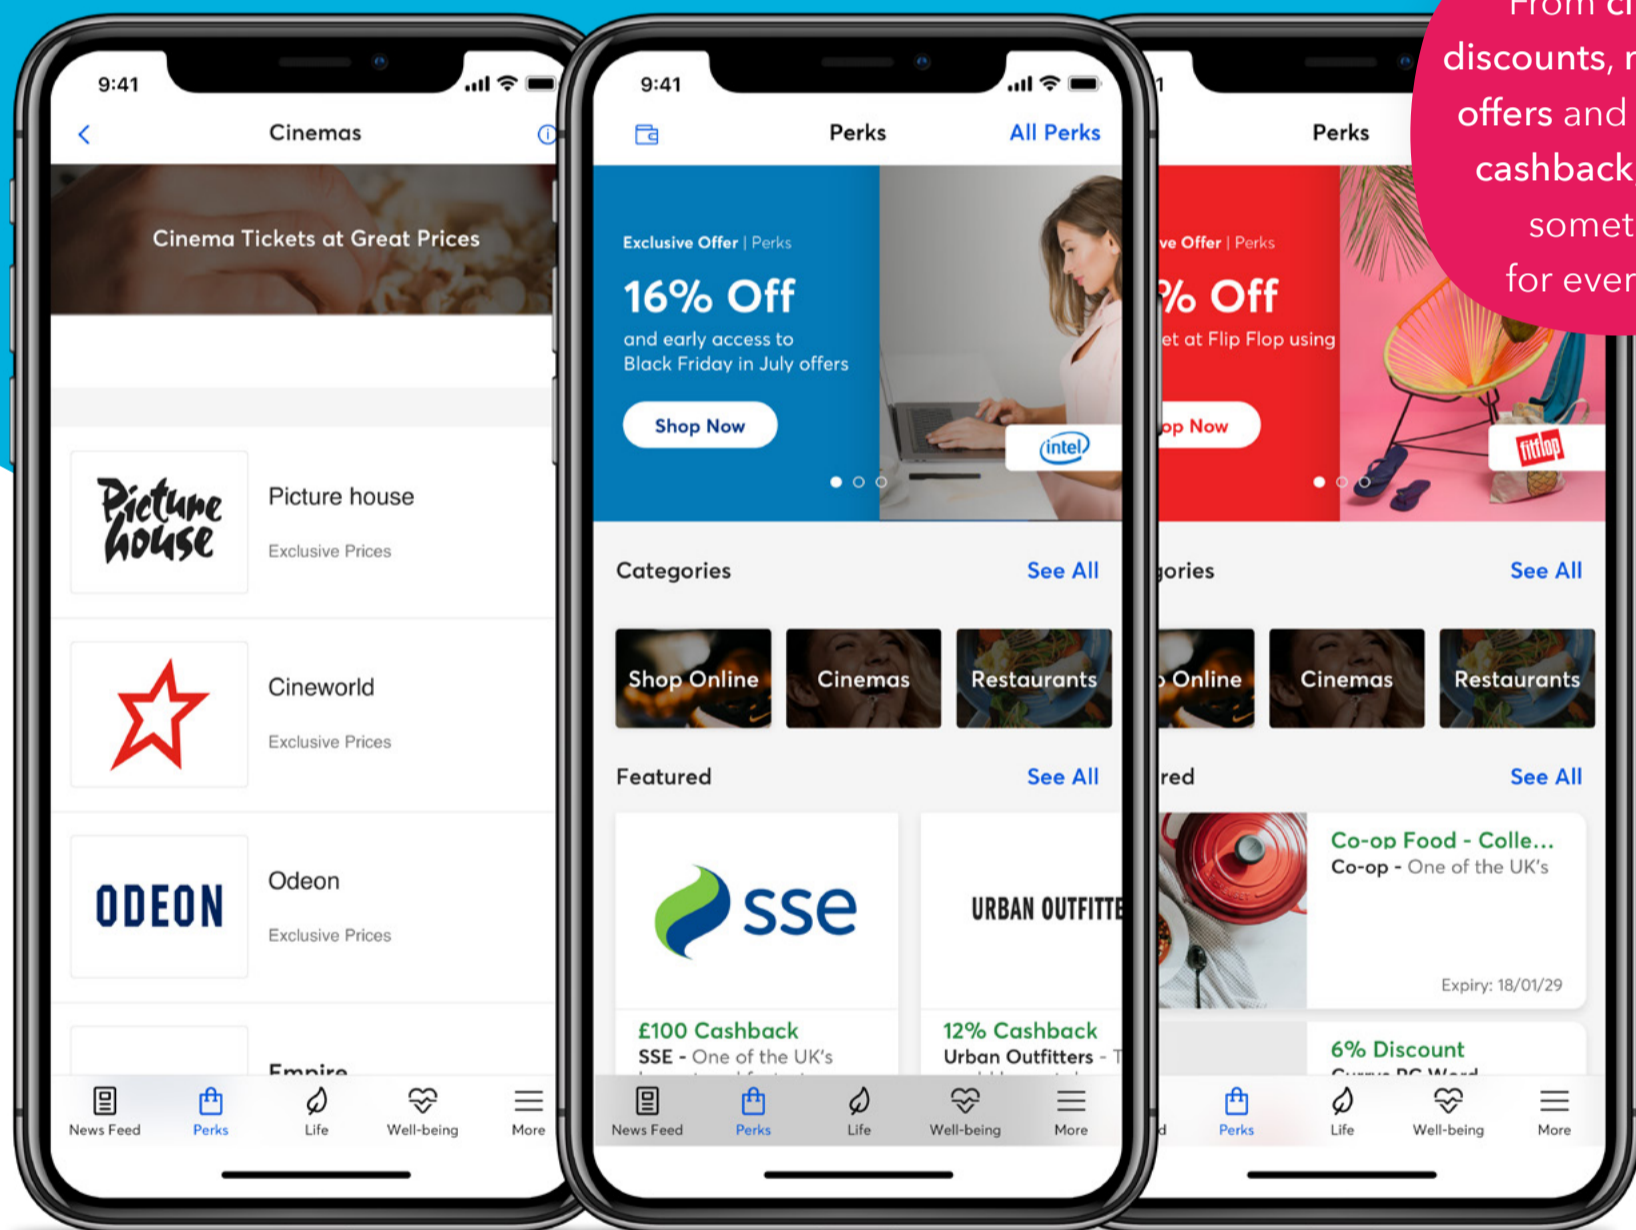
From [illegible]
discounts, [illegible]
offers and
cashback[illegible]
somet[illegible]
for ever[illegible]

9:41
Cinemas
Cinema Tickets at Great Prices
Picture house
Picture house
Exclusive Prices
Cineworld
Exclusive Prices
ODEON
Odeon
Exclusive Prices
Empire
News Feed
Perks
Life
Well-being
More

9:41
Perks
All Perks
Exclusive Offer | Perks
16% Off
and early access to Black Friday in July offers
Shop Now
intel
Categories
See All
Shop Online
Cinemas
Restaurants
Featured
See All
sse
£100 Cashback
SSE - One of the UK's
URBAN OUTFITTE
12% Cashback
Urban Outfitters - T
News Feed
Perks
Life
Well-being
More

Perks
ve Offer | Perks
% Off
et at Flip Flop using
op Now
fitflop
gories
See All
Online
Cinemas
Restaurants
red
See All
Co-op Food - Colle...
Co-op - One of the UK's
Expiry: 18/01/29
6% Discount
Perks
Life
Well-being
More